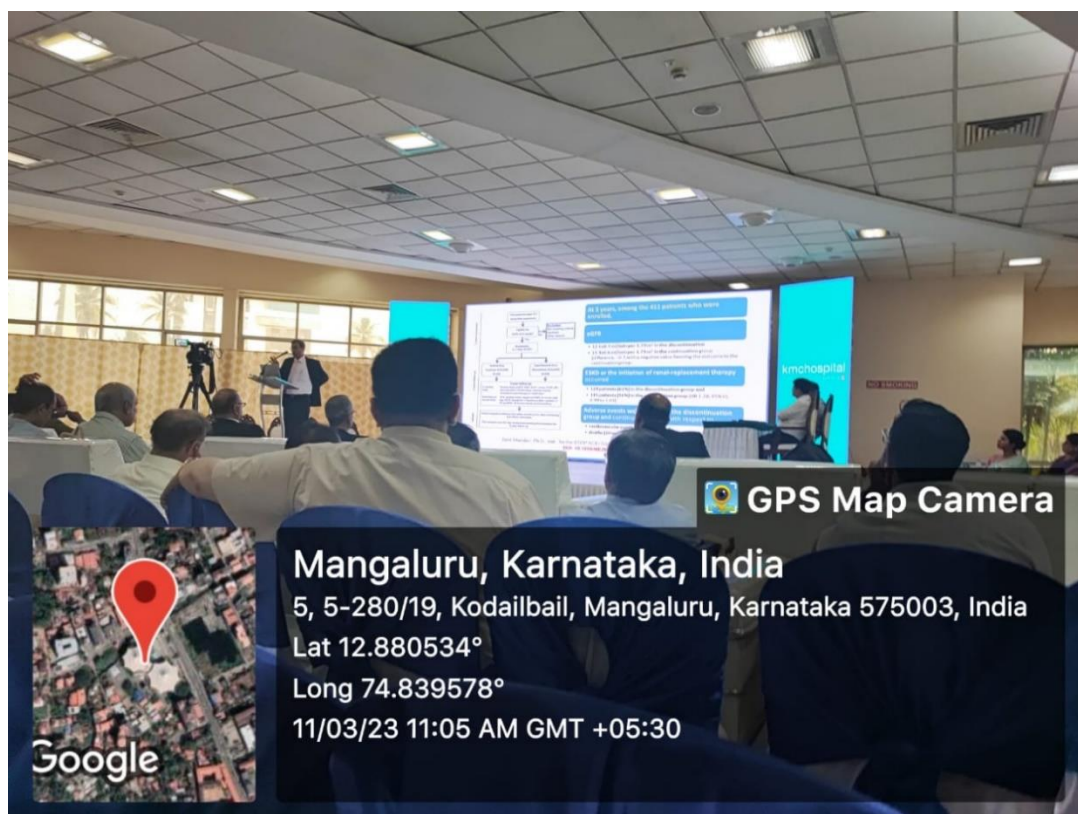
At 3 years, among the 411 patients who were enrolled,

eGFR

ESKD or the initiation of renal-replacement therapy occurred

Adverse events

kmchospital

NO SMOKING

GPS Map Camera

Mangaluru, Karnataka, India
5, 5-280/19, Kodailbail, Mangaluru, Karnataka 575003, India
Lat 12.880534°
Long 74.839578°
11/03/23 11:05 AM GMT +05:30

Google